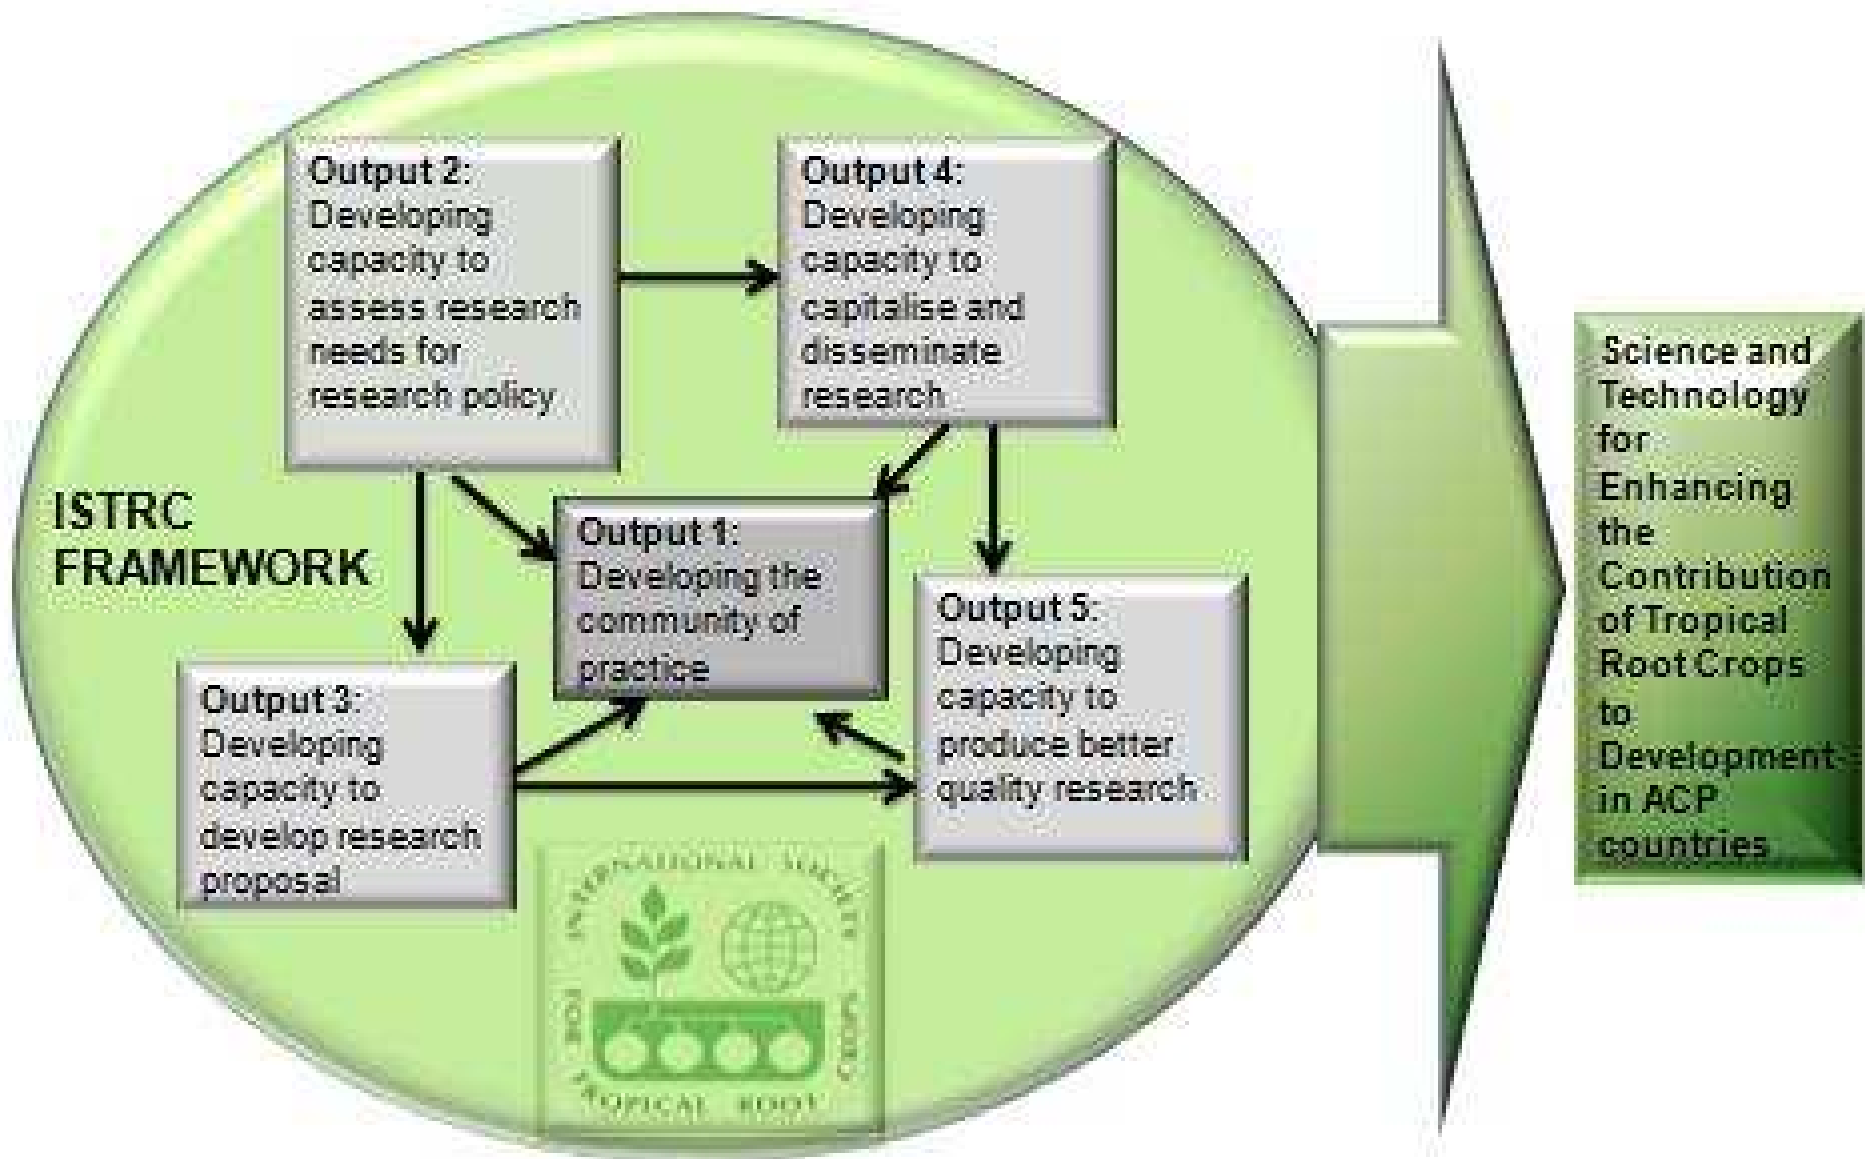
Output 2:
Developing capacity to assess research needs for research policy

Output 4:
Developing capacity to capitalise and disseminate research

ISTRC FRAMEWORK

Output 1:
Developing the community of practice

Output 5:
Developing capacity to produce better quality research

Output 3:
Developing capacity to develop research proposal

INTERNATIONAL SOCIETY FOR TROPICAL ROOT CROPS

Science and Technology for Enhancing the Contribution of Tropical Root Crops to Development in ACP countries